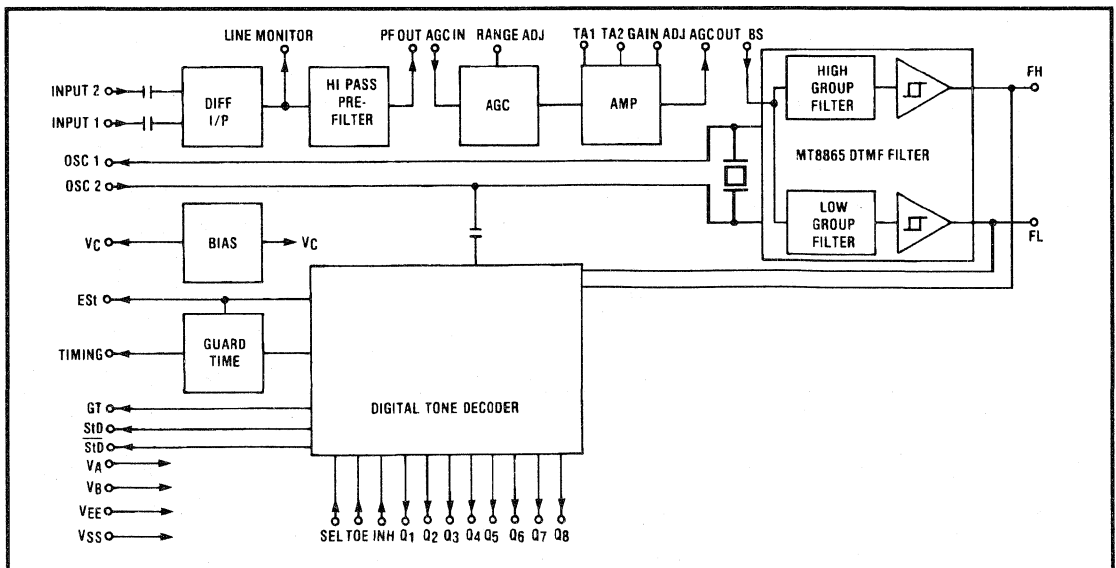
LINE MONITOR
PF OUT
AGC IN
RANGE ADJ
TA1
TA2
GAIN ADJ
AGC OUT
BS
INPUT 2
INPUT 1
DIFF I/P
HI PASS PRE-FILTER
AGC
AMP
HIGH GROUP FILTER
FH
OSC 1
MT8865 DTMF FILTER
OSC 2
LOW GROUP FILTER
FL
$V_C$
BIAS
$V_C$
ESt
GUARD TIME
TIMING
GT
StD
$\overline{StD}$
DIGITAL TONE DECODER
$V_A$
$V_B$
$V_{EE}$
$V_{SS}$
SEL
TOE
INH
$Q_1$
$Q_2$
$Q_3$
$Q_4$
$Q_5$
$Q_6$
$Q_7$
$Q_8$